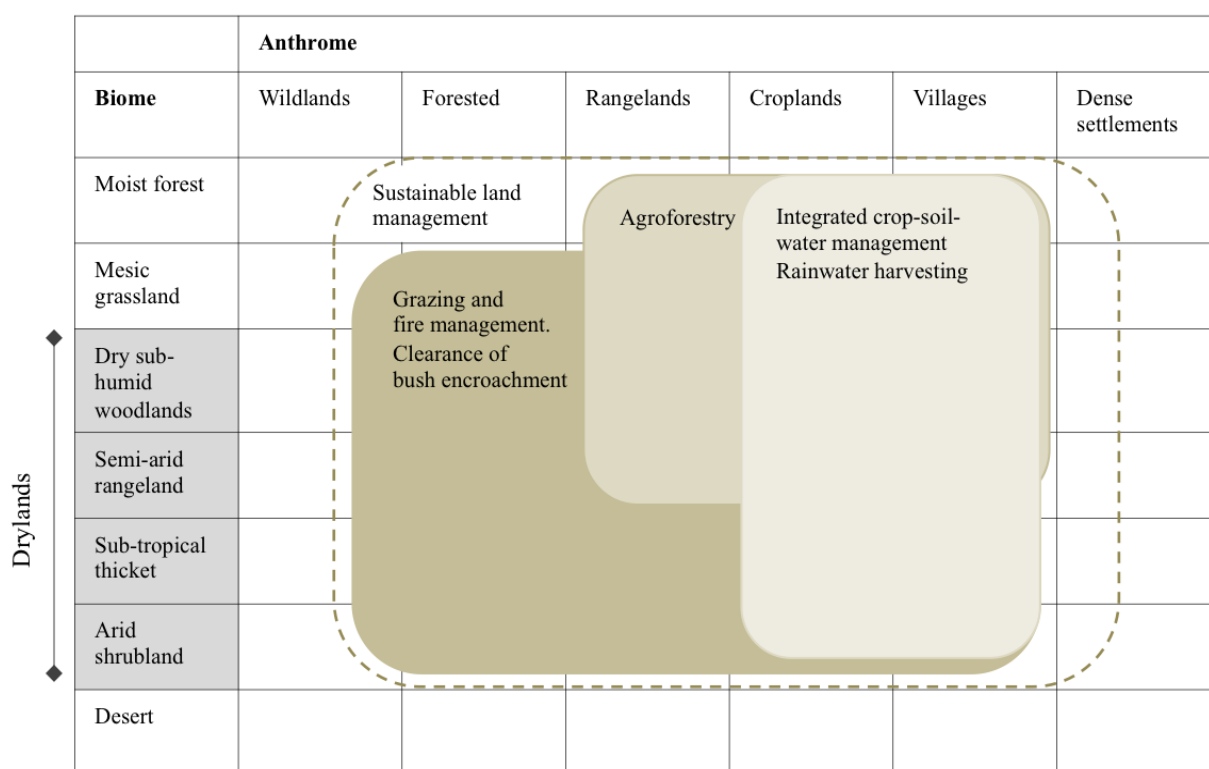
| | Anthrome | | | | | |
|---|---|---|---|---|---|---|
| **Biome** | Wildlands | Forested | Rangelands | Croplands | Villages | Dense settlements |
| Moist forest | | | | | | |
| Mesic grassland | | | | | | |
| Dry sub-humid woodlands | | | | | | |
| Semi-arid rangeland | | | | | | |
| Sub-tropical thicket | | | | | | |
| Arid shrubland | | | | | | |
| Desert | | | | | | |

Drylands

Sustainable land management

Agroforestry

Integrated crop-soil-water management
Rainwater harvesting

Grazing and fire management.
Clearance of bush encroachment